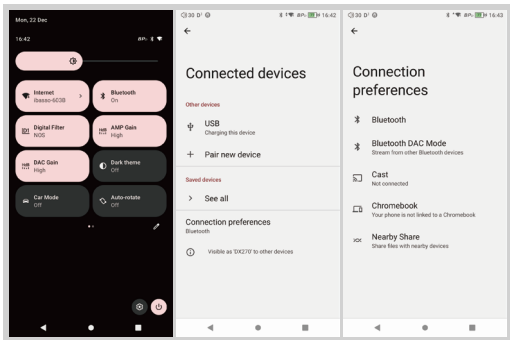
Mon, 22 Dec

16:42

Internet
Ibasso-603B

Bluetooth
On

Digital Filter
NOS

AMP Gain
High

DAC Gain
High

Dark theme
Off

Car Mode
Off

Auto-rotate
Off

16:42

Connected devices

Other devices

USB
Charging this device

Pair new device

Saved devices

See all

Connection preferences
Bluetooth

Visible as 'DX270' to other devices

16:43

Connection preferences

Bluetooth

Bluetooth DAC Mode
Stream from other Bluetooth devices

Cast
Not connected

Chromebook
Your phone is not linked to a Chromebook

Nearby Share
Share files with nearby devices